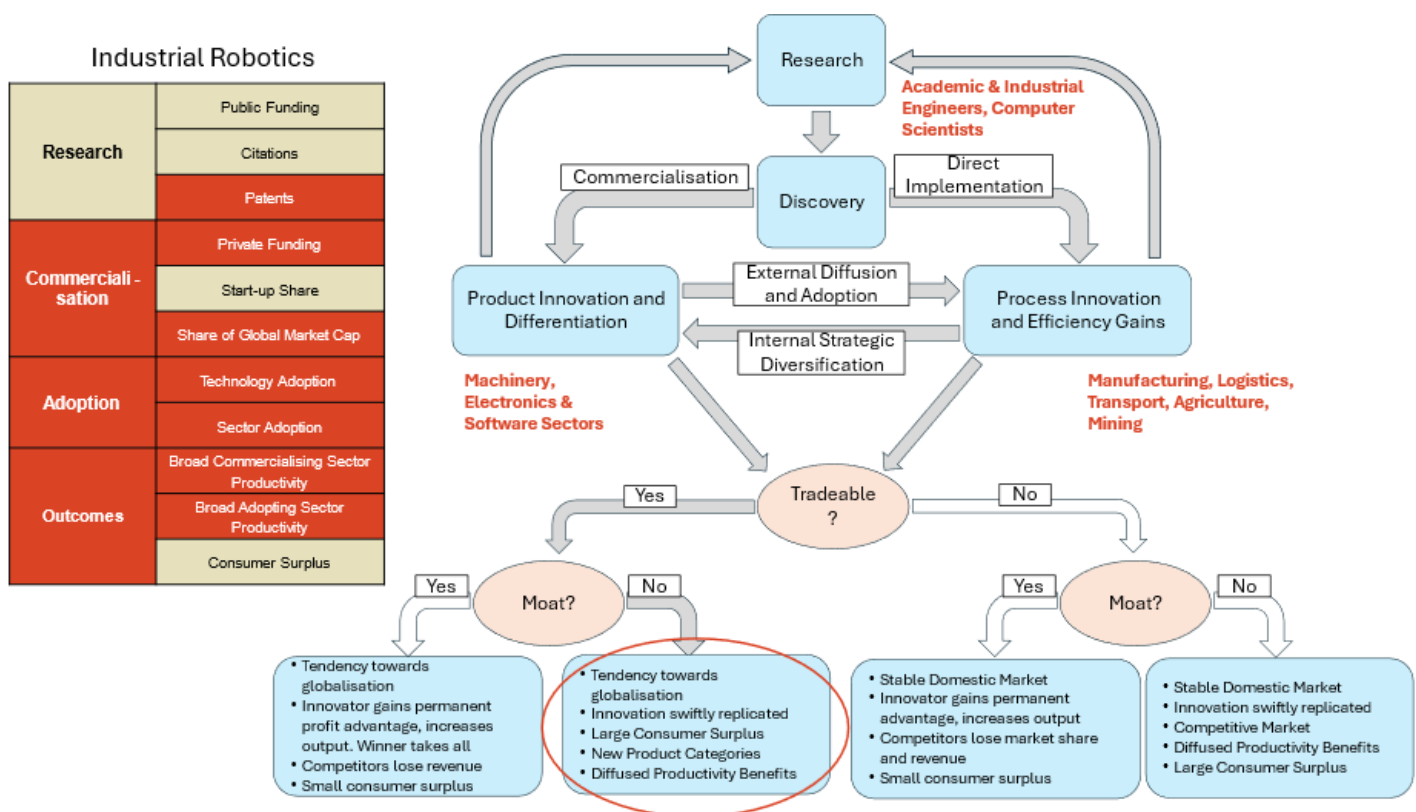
Industrial Robotics

| Research | Public Funding |
|---|---|
| | Citations |
| | Patents |
| Commerciali - sation | Private Funding |
| | Start-up Share |
| | Share of Global Market Cap |
| Adoption | Technology Adoption |
| | Sector Adoption |
| Outcomes | Broad Commercialising Sector Productivity |
| | Broad Adopting Sector Productivity |
| | Consumer Surplus |

Research

Academic & Industrial Engineers, Computer Scientists

Commercialisation

Discovery

Direct Implementation

Product Innovation and Differentiation

External Diffusion and Adoption

Internal Strategic Diversification

Process Innovation and Efficiency Gains

Machinery, Electronics & Software Sectors

Manufacturing, Logistics, Transport, Agriculture, Mining

Yes

Tradeable ?

No

Yes

Moat?

No

Yes

Moat?

No

• Tendency towards globalisation
• Innovator gains permanent profit advantage, increases output. Winner takes all
• Competitors lose revenue
• Small consumer surplus

• Tendency towards globalisation
• Innovation swiftly replicated
• Large Consumer Surplus
• New Product Categories
• Diffused Productivity Benefits

• Stable Domestic Market
• Innovator gains permanent advantage, increases output
• Competitors lose market share and revenue
• Small consumer surplus

• Stable Domestic Market
• Innovation swiftly replicated
• Competitive Market
• Diffused Productivity Benefits
• Large Consumer Surplus